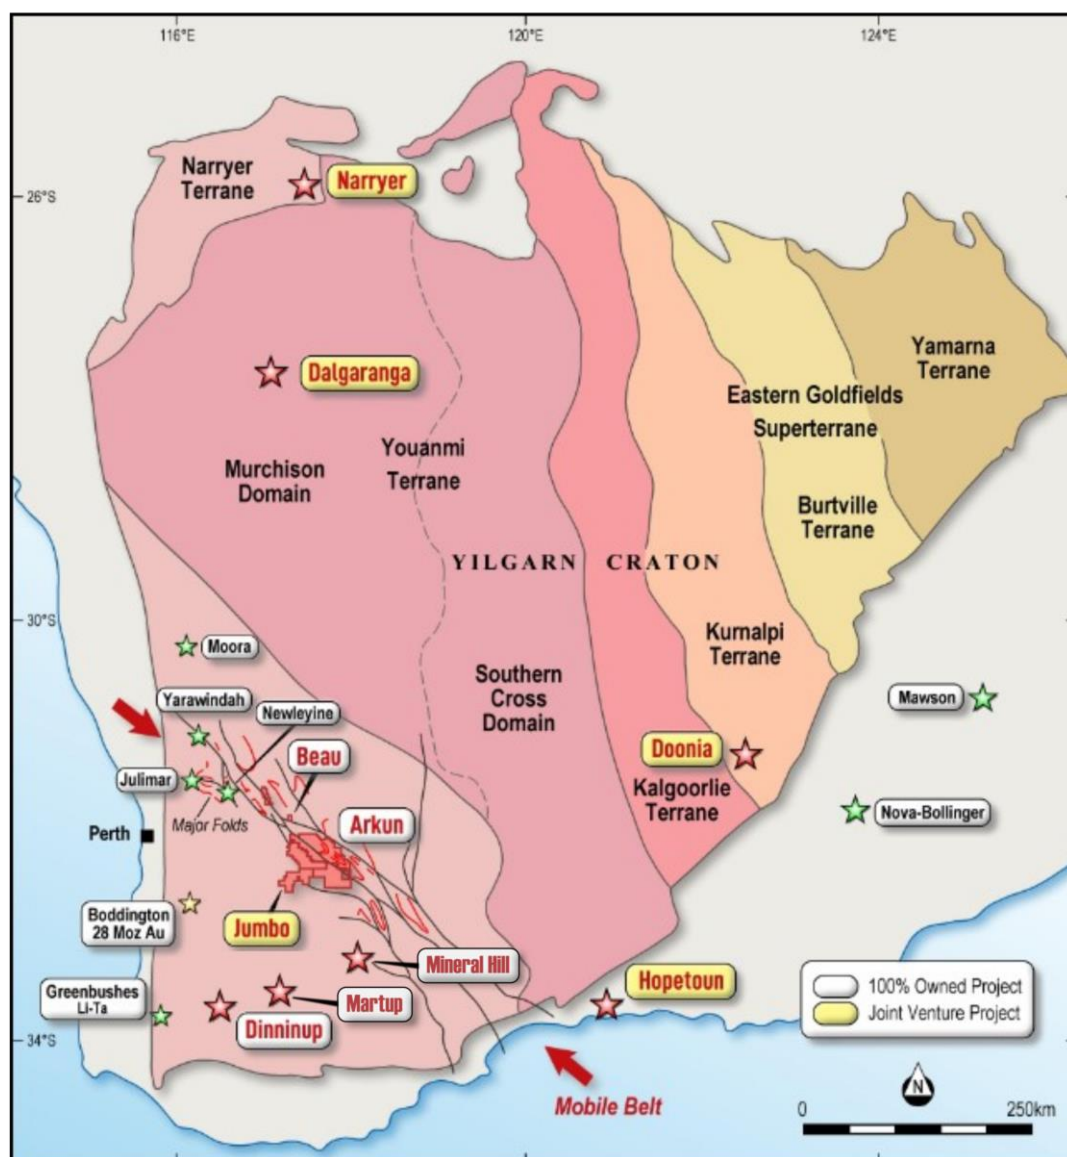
116°E
120°E
124°E
26°S
30°S
34°S

Narryer Terrane
Narryer
Dalgaranga
Murchison Domain
Youanmi Terrane
Eastern Goldfields Superterrane
Yamarna Terrane
Burtville Terrane
YILGARN CRATON
Kurnalpi Terrane
Moora
Mawson
Southern Cross Domain
Yarawindah
Newleyine
Beau
Doonia
Kalgoorlie Terrane
Julimar
Major Folds
Nova-Bollinger
Arkun
Perth
Boddington 28 Moz Au
Jumbo
Mineral Hill
Greenbushes Li-Ta
Martup
Dinninup
Hopetoun
Mobile Belt
100% Owned Project
Joint Venture Project
N
0
250km